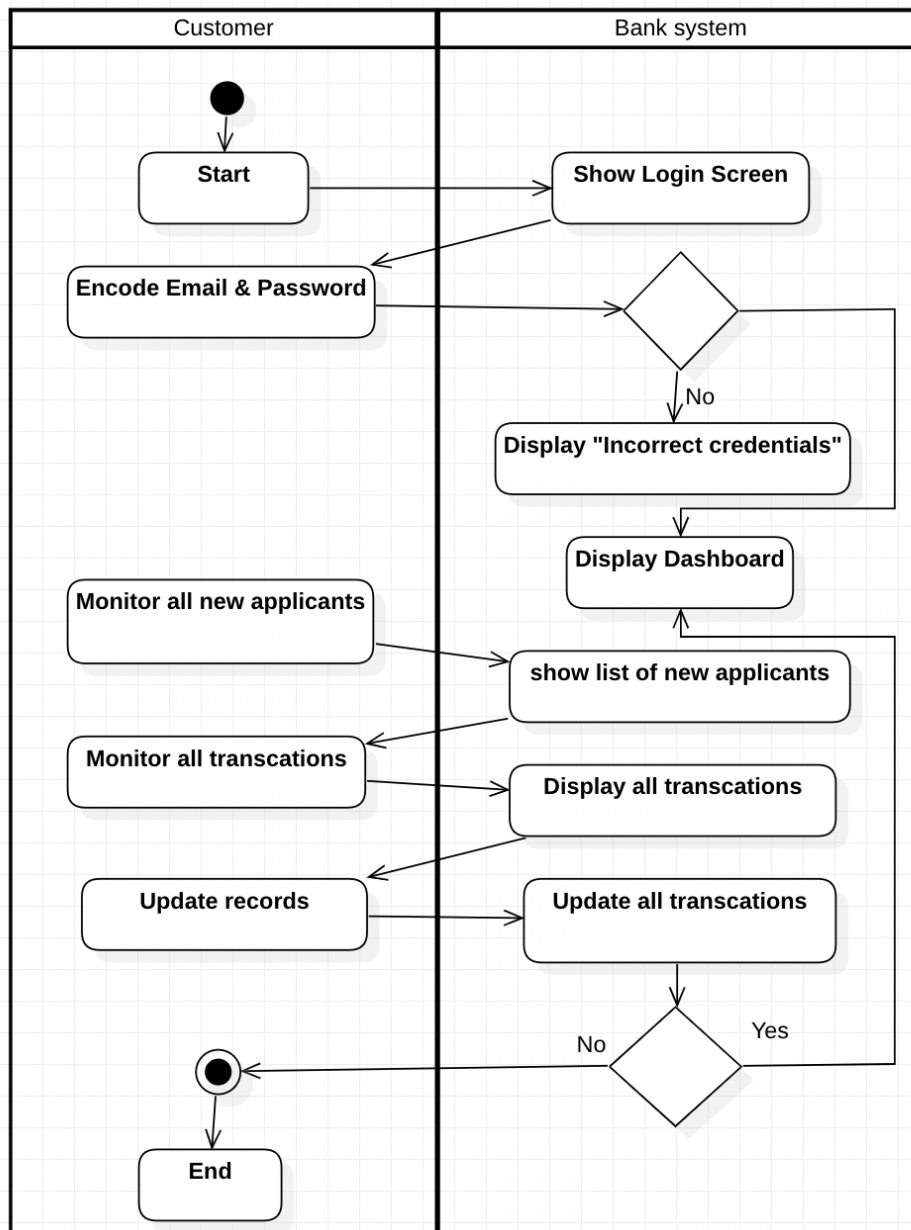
Customer

Bank system

Start

Show Login Screen

Encode Email & Password

No

Display "Incorrect credentials"

Display Dashboard

Monitor all new applicants

show list of new applicants

Monitor all transcations

Display all transcations

Update records

Update all transcations

No

Yes

End